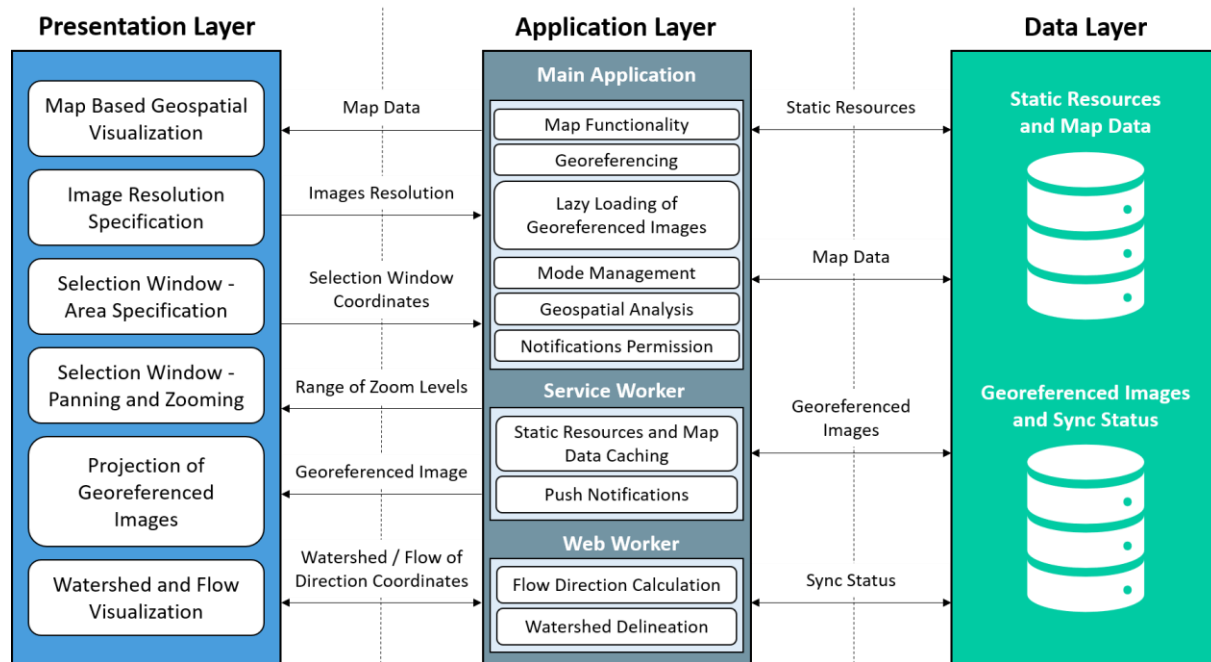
Presentation Layer

Application Layer

Data Layer

Map Based Geospatial Visualization

Image Resolution Specification

Selection Window - Area Specification

Selection Window - Panning and Zooming

Projection of Georeferenced Images

Watershed and Flow Visualization

Map Data

Images Resolution

Selection Window Coordinates

Range of Zoom Levels

Georeferenced Image

Watershed / Flow of Direction Coordinates

Main Application

Map Functionality

Georeferencing

Lazy Loading of Georeferenced Images

Mode Management

Geospatial Analysis

Notifications Permission

Service Worker

Static Resources and Map Data Caching

Push Notifications

Web Worker

Flow Direction Calculation

Watershed Delineation

Static Resources

Map Data

Georeferenced Images

Sync Status

Static Resources and Map Data

Georeferenced Images and Sync Status